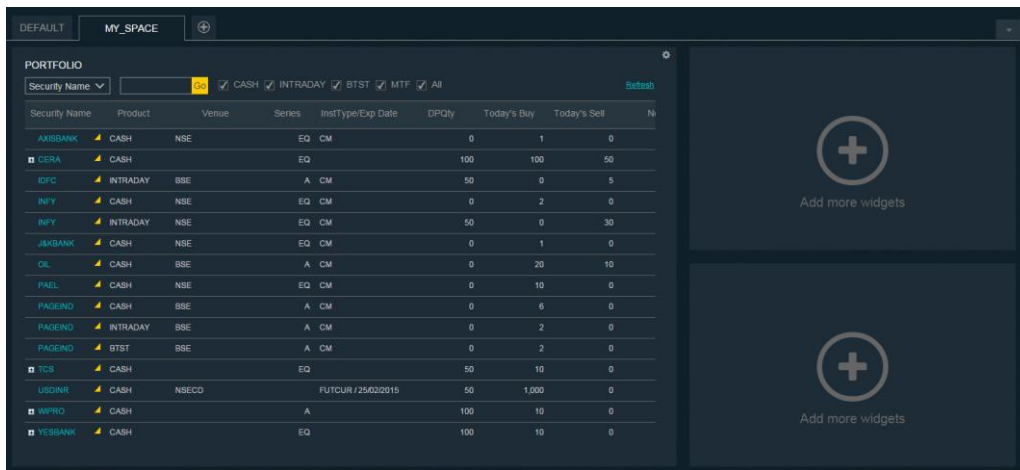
DEFAULT MY_SPACE

PORTFOLIO

Security Name Go CASH INTRADAY BTST MTF All Refresh

| Security Name | Product | Venue | Series | InstType/Exp Date | DPQty | Today's Buy | Today's Sell | N |
|---|---|---|---|---|---|---|---|---|
| AXISBANK | CASH | NSE | EQ | CM | 0 | 1 | 0 | |
| CERA | CASH | | EQ | | 100 | 100 | 50 | |
| IDFC | INTRADAY | BSE | A | CM | 50 | 0 | 5 | |
| INFY | CASH | NSE | EQ | CM | 0 | 2 | 0 | |
| INFY | INTRADAY | NSE | EQ | CM | 50 | 0 | 30 | |
| J&KBANK | CASH | NSE | EQ | CM | 0 | 1 | 0 | |
| OIL | CASH | BSE | A | CM | 0 | 20 | 10 | |
| PAEL | CASH | NSE | EQ | CM | 0 | 10 | 0 | |
| PAGEIND | CASH | BSE | A | CM | 0 | 6 | 0 | |
| PAGEIND | INTRADAY | BBE | A | CM | 0 | 2 | 0 | |
| PAGEIND | BTST | BSE | A | CM | 0 | 2 | 0 | |
| TCS | CASH | | EQ | | 50 | 10 | 0 | |
| USDINR | CASH | NSECD | | FUTCUR / 25/02/2015 | 50 | 1,000 | 0 | |
| WIPRO | CASH | | A | | 100 | 10 | 0 | |
| YESBANK | CASH | | EQ | | 100 | 10 | 0 | |

Add more widgets

Add more widgets